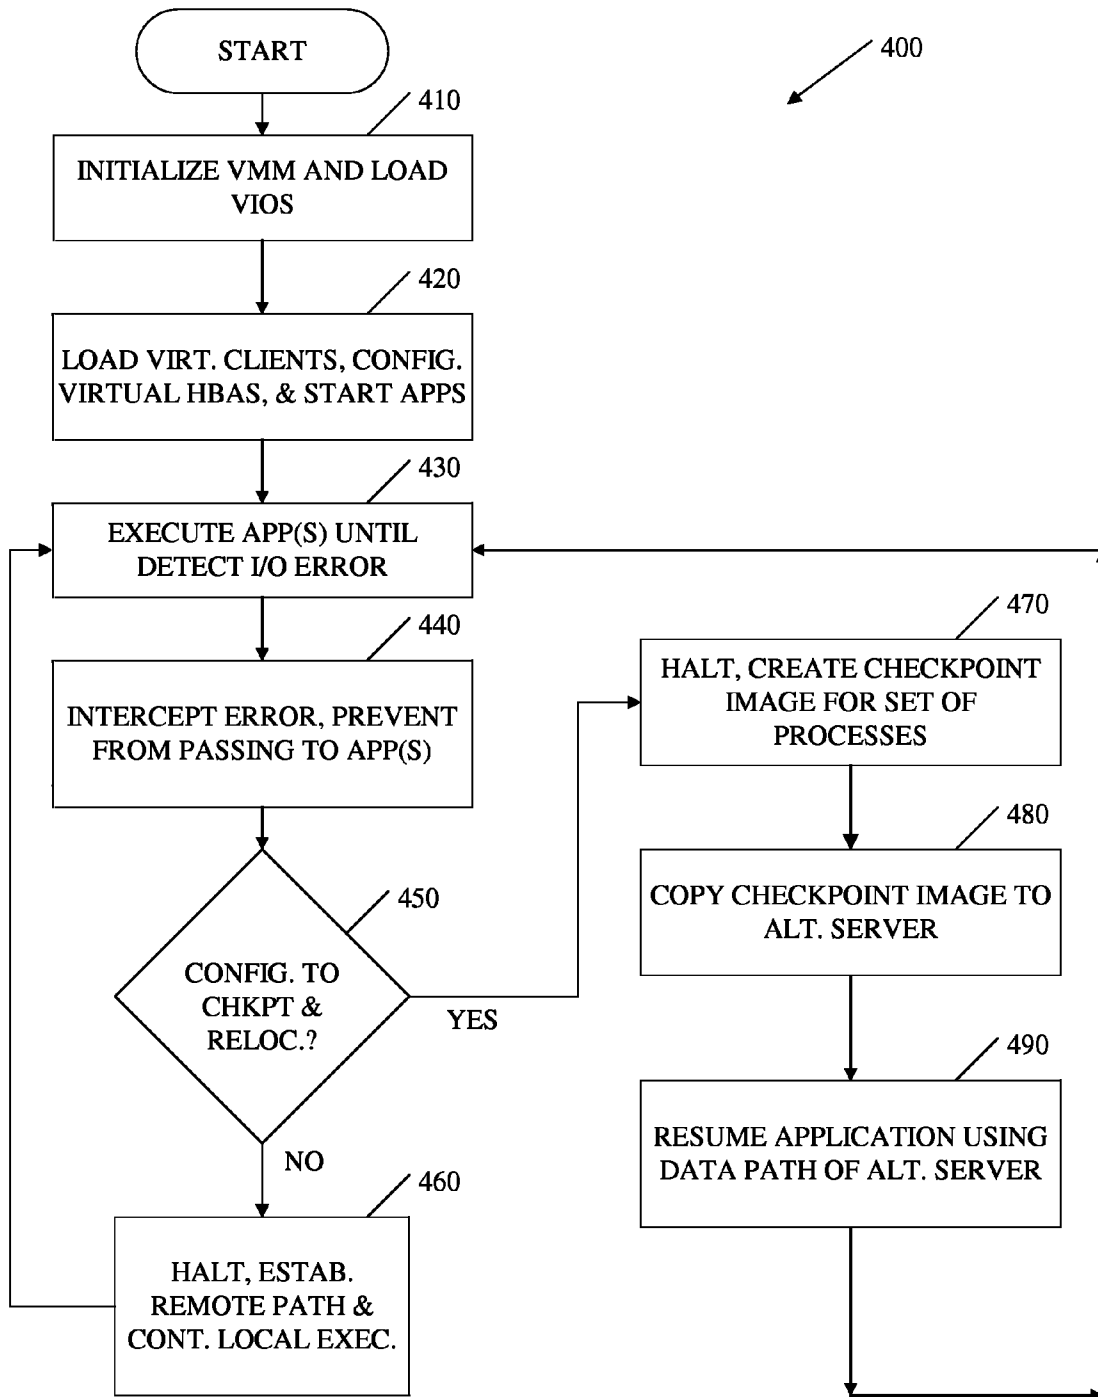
START

400

410

INITIALIZE VMM AND LOAD VIOS

420

LOAD VIRT. CLIENTS, CONFIG. VIRTUAL HBAS, & START APPS

430

EXECUTE APP(S) UNTIL DETECT I/O ERROR

440

INTERCEPT ERROR, PREVENT FROM PASSING TO APP(S)

450

CONFIG. TO CHKPT & RELOC.?

YES

NO

460

HALT, ESTAB. REMOTE PATH & CONT. LOCAL EXEC.

470

HALT, CREATE CHECKPOINT IMAGE FOR SET OF PROCESSES

480

COPY CHECKPOINT IMAGE TO ALT. SERVER

490

RESUME APPLICATION USING DATA PATH OF ALT. SERVER